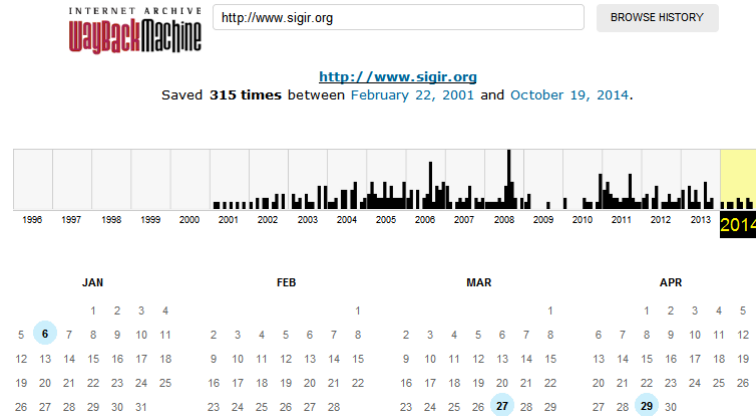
INTERNET ARCHIVE
WaybackMachine

http://www.sigir.org

BROWSE HISTORY

http://www.sigir.org
Saved 315 times between February 22, 2001 and October 19, 2014.

1996 1997 1998 1999 2000 2001 2002 2003 2004 2005 2006 2007 2008 2009 2010 2011 2012 2013 2014

JAN

| | | | | | | |
|---|---|---|---|---|---|---|
| | | | 1 | 2 | 3 | 4 |
| 5 | 6 | 7 | 8 | 9 | 10 | 11 |
| 12 | 13 | 14 | 15 | 16 | 17 | 18 |
| 19 | 20 | 21 | 22 | 23 | 24 | 25 |
| 26 | 27 | 28 | 29 | 30 | 31 | |

FEB

| | | | | | | |
|---|---|---|---|---|---|---|
| | | | | | | 1 |
| 2 | 3 | 4 | 5 | 6 | 7 | 8 |
| 9 | 10 | 11 | 12 | 13 | 14 | 15 |
| 16 | 17 | 18 | 19 | 20 | 21 | 22 |
| 23 | 24 | 25 | 26 | 27 | 28 | |

MAR

| | | | | | | |
|---|---|---|---|---|---|---|
| | | | | | | 1 |
| 2 | 3 | 4 | 5 | 6 | 7 | 8 |
| 9 | 10 | 11 | 12 | 13 | 14 | 15 |
| 16 | 17 | 18 | 19 | 20 | 21 | 22 |
| 23 | 24 | 25 | 26 | 27 | 28 | 29 |

APR

| | | | | | | |
|---|---|---|---|---|---|---|
| | | 1 | 2 | 3 | 4 | 5 |
| 6 | 7 | 8 | 9 | 10 | 11 | 12 |
| 13 | 14 | 15 | 16 | 17 | 18 | 19 |
| 20 | 21 | 22 | 23 | 24 | 25 | 26 |
| 27 | 28 | 29 | 30 | | | |